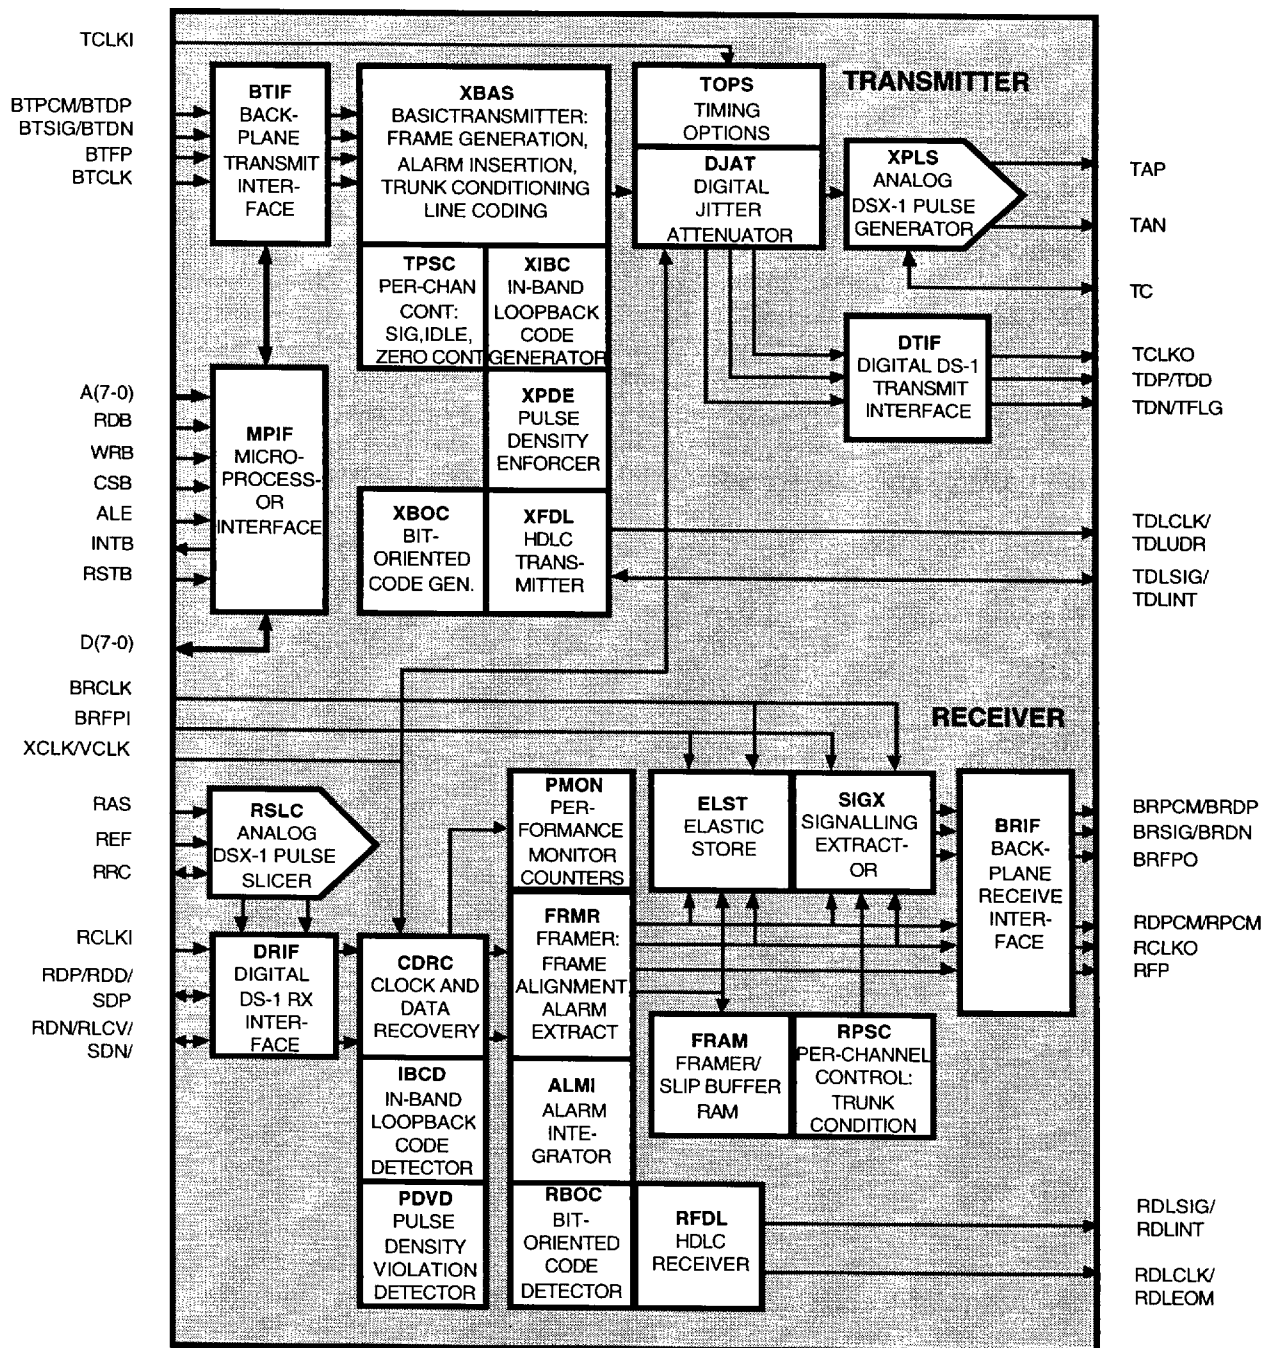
TCLKI

BTPCM/BTDP
BTSIG/BTDN
BTFP
BTCLK

BTIF
BACKPLANE
TRANSMIT
INTERFACE

XBAS
BASICTRANSMITTER:
FRAME GENERATION,
ALARM INSERTION,
TRUNK CONDITIONING
LINE CODING

TOPS
TIMING
OPTIONS

TRANSMITTER

DJAT
DIGITAL
JITTER
ATTENUATOR

XPLS
ANALOG
DSX-1 PULSE
GENERATOR

TAP
TAN
TC

TPSC
PER-CHAN
CONT:
SIG,IDLE,
ZERO CONT

XIBC
IN-BAND
LOOPBACK
CODE
GENERATOR

DTIF
DIGITAL DS-1
TRANSMIT
INTERFACE

TCLKO
TDP/TDD
TDN/TFLG

A(7-0)
RDB
WRB
CSB
ALE
INTB
RSTB

MPIF
MICROPROCESSOR
INTERFACE

XPDE
PULSE
DENSITY
ENFORCER

XBOC
BIT-
ORIENTED
CODE GEN.

XFDL
HDLC
TRANSMITTER

TDLCLK/
TDLUDR
TDLSIG/
TDLINT

D(7-0)

BRCLK
BRFPI
XCLK/VCLK

RECEIVER

RAS
REF
RRC

RSLC
ANALOG
DSX-1 PULSE
SLICER

PMON
PERFORMANCE
MONITOR
COUNTERS

ELST
ELASTIC
STORE

SIGX
SIGNALLING
EXTRACTOR

BRIF
BACKPLANE
RECEIVE
INTERFACE

BRPCM/BRDP
BRSIG/BRDN
BRFPO

RCLKI
RDP/RDD/
SDP
RDN/RLCV/
SDN/

DRIF
DIGITAL
DS-1 RX
INTERFACE

CDRC
CLOCK AND
DATA
RECOVERY

FRMR
FRAMER:
FRAME
ALIGNMENT
ALARM
EXTRACT

RDPCM/RPCM
RCLKO
RFP

FRAM
FRAMER/
SLIP BUFFER
RAM

RPSC
PER-CHANNEL
CONTROL:
TRUNK
CONDITION

IBCD
IN-BAND
LOOPBACK
CODE
DETECTOR

ALMI
ALARM
INTEGRATOR

PDVD
PULSE
DENSITY
VIOLATION
DETECTOR

RBOC
BIT-
ORIENTED
CODE
DETECTOR

RFDL
HDLC
RECEIVER

RDLSIG/
RDLINT
RDLCLK/
RDLEOM